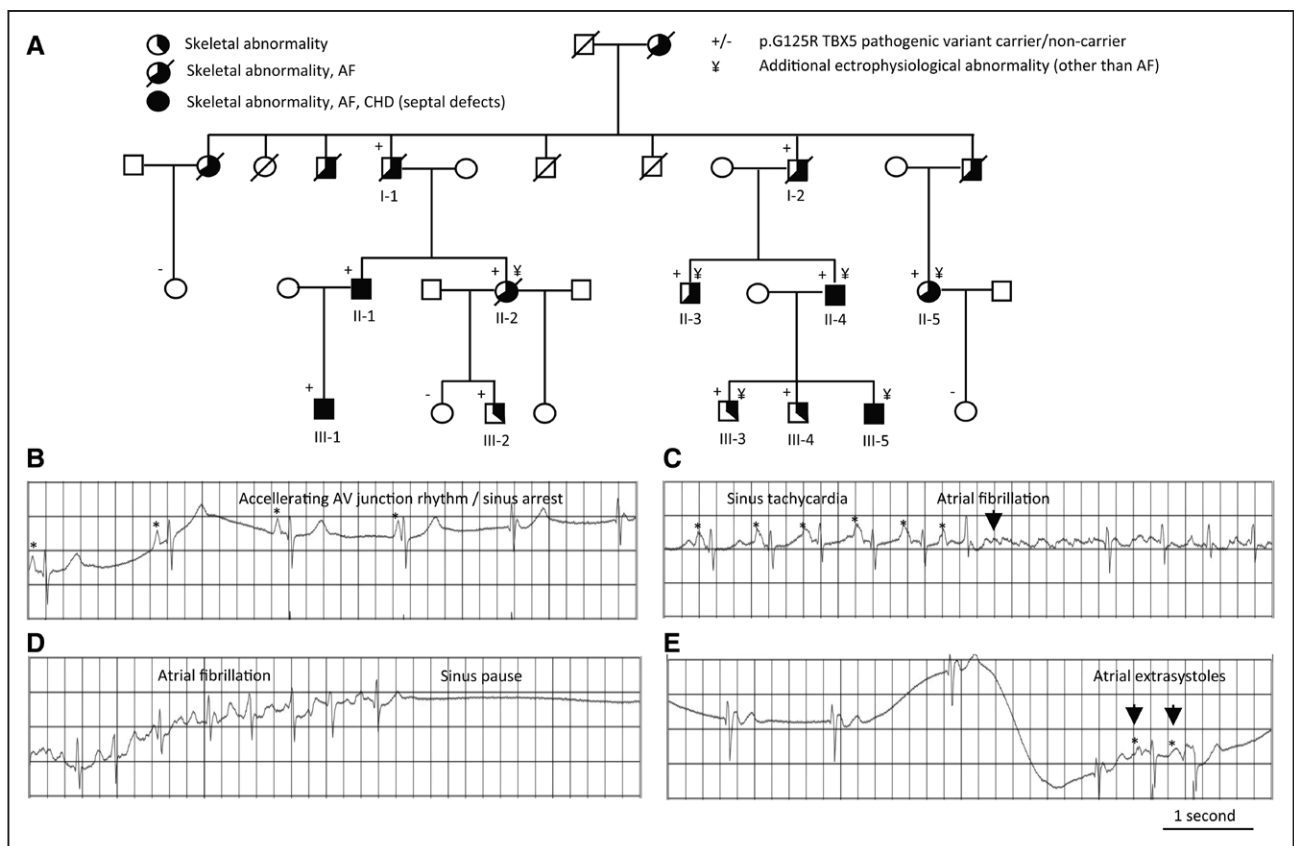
A

Skeletal abnormality
Skeletal abnormality, AF
Skeletal abnormality, AF, CHD (septal defects)

+/- p.G125R TBX5 pathogenic variant carrier/non-carrier
¥ Additional ectrophysiological abnormality (other than AF)

+
I-1
+
I-2
-
+
II-1
+ ¥
II-2
+ ¥
II-3
+ ¥
II-4
+ ¥
II-5
-
+
III-1
-
+
III-2
+ ¥
III-3
+
III-4
¥
III-5

B
Accellerating AV junction rhythm / sinus arrest
*
*
*
*

C
Sinus tachycardia
Atrial fibrillation
*
*
*
*
*
*

D
Atrial fibrillation
Sinus pause

E
Atrial extrasystoles
*
*
1 second